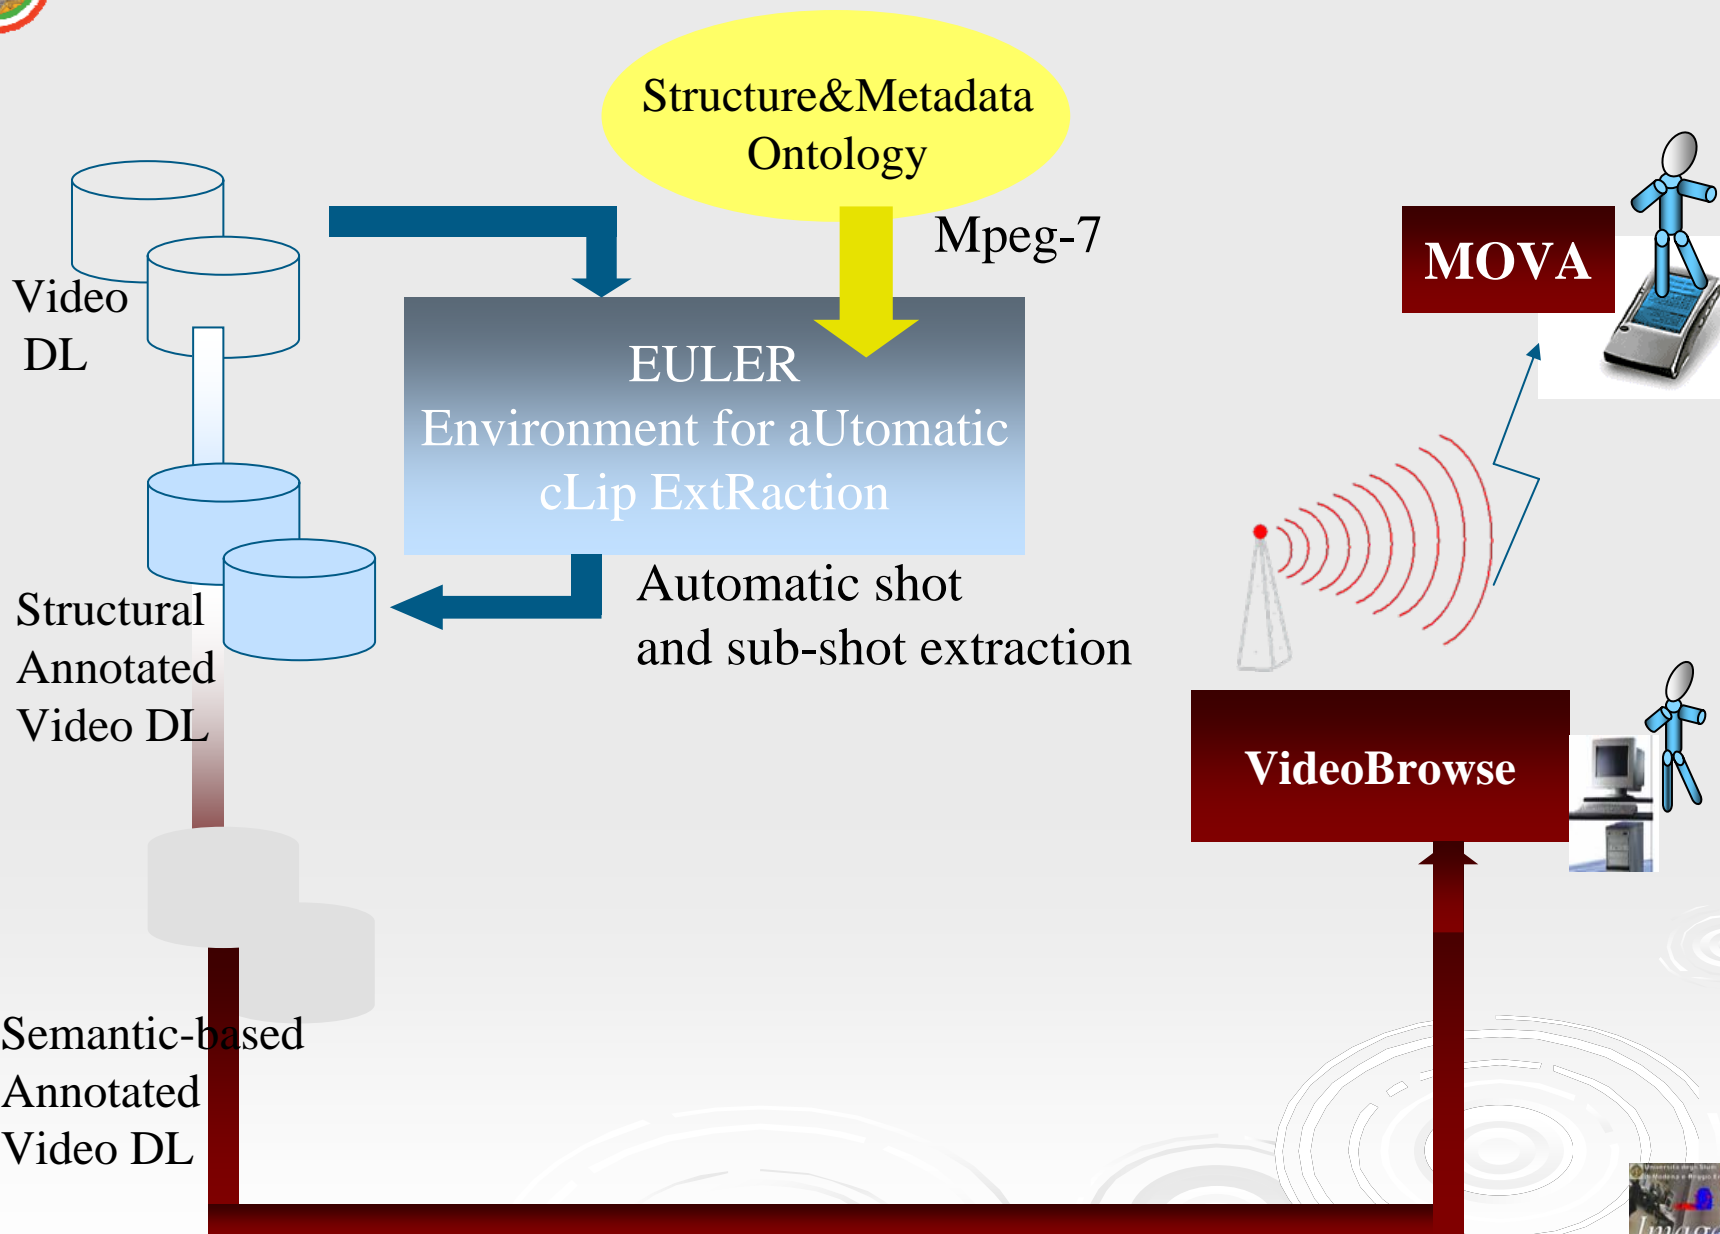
Structure&Metadata Ontology

Mpeg-7

Video DL

EULER
Environment for aUtomatic cLip ExtRaction

MOVA

Structural Annotated Video DL

Automatic shot and sub-shot extraction

VideoBrowse

Semantic-based Annotated Video DL

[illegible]